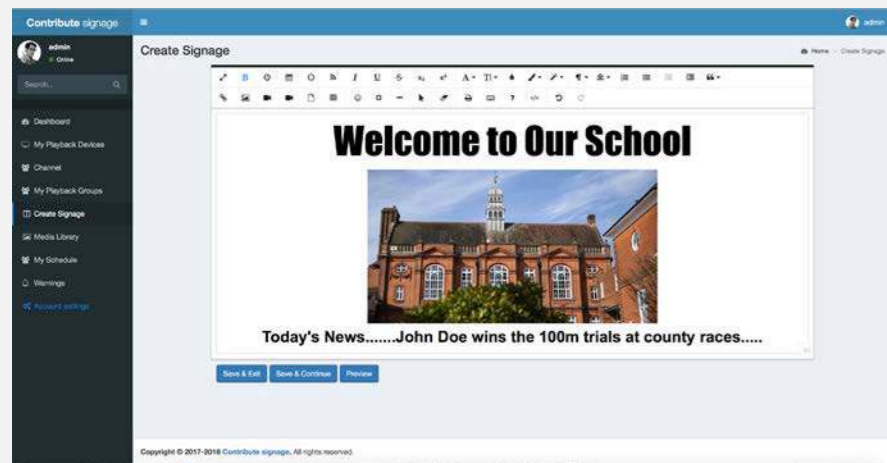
Contribute signage

admin

admin
Online

Search...

Dashboard
My Playback Devices
Channel
My Playback Groups
Create Signage
Media Library
My Schedule
Warnings
Account settings

Create Signage

Home > Create Signage

Welcome to Our School

Today's News.......John Doe wins the 100m trials at county races.....

Save & Exit
Save & Continue
Preview

Copyright © 2017-2018 Contribute signage. All rights reserved.